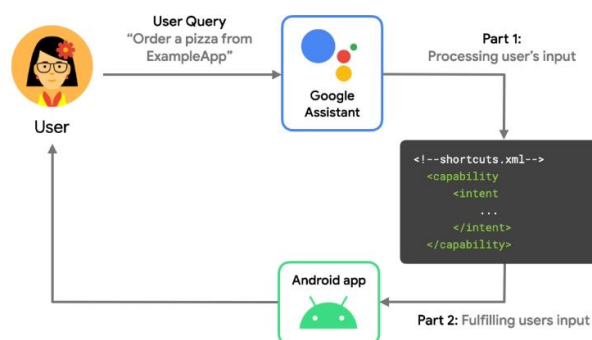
User Query
"Order a pizza from ExampleApp"

User

Google Assistant

Part 1:
Processing user's input

<!--shortcuts.xml-->
<capability
<intent
...
</intent>
</capability>

Android app

Part 2: Fulfilling users input